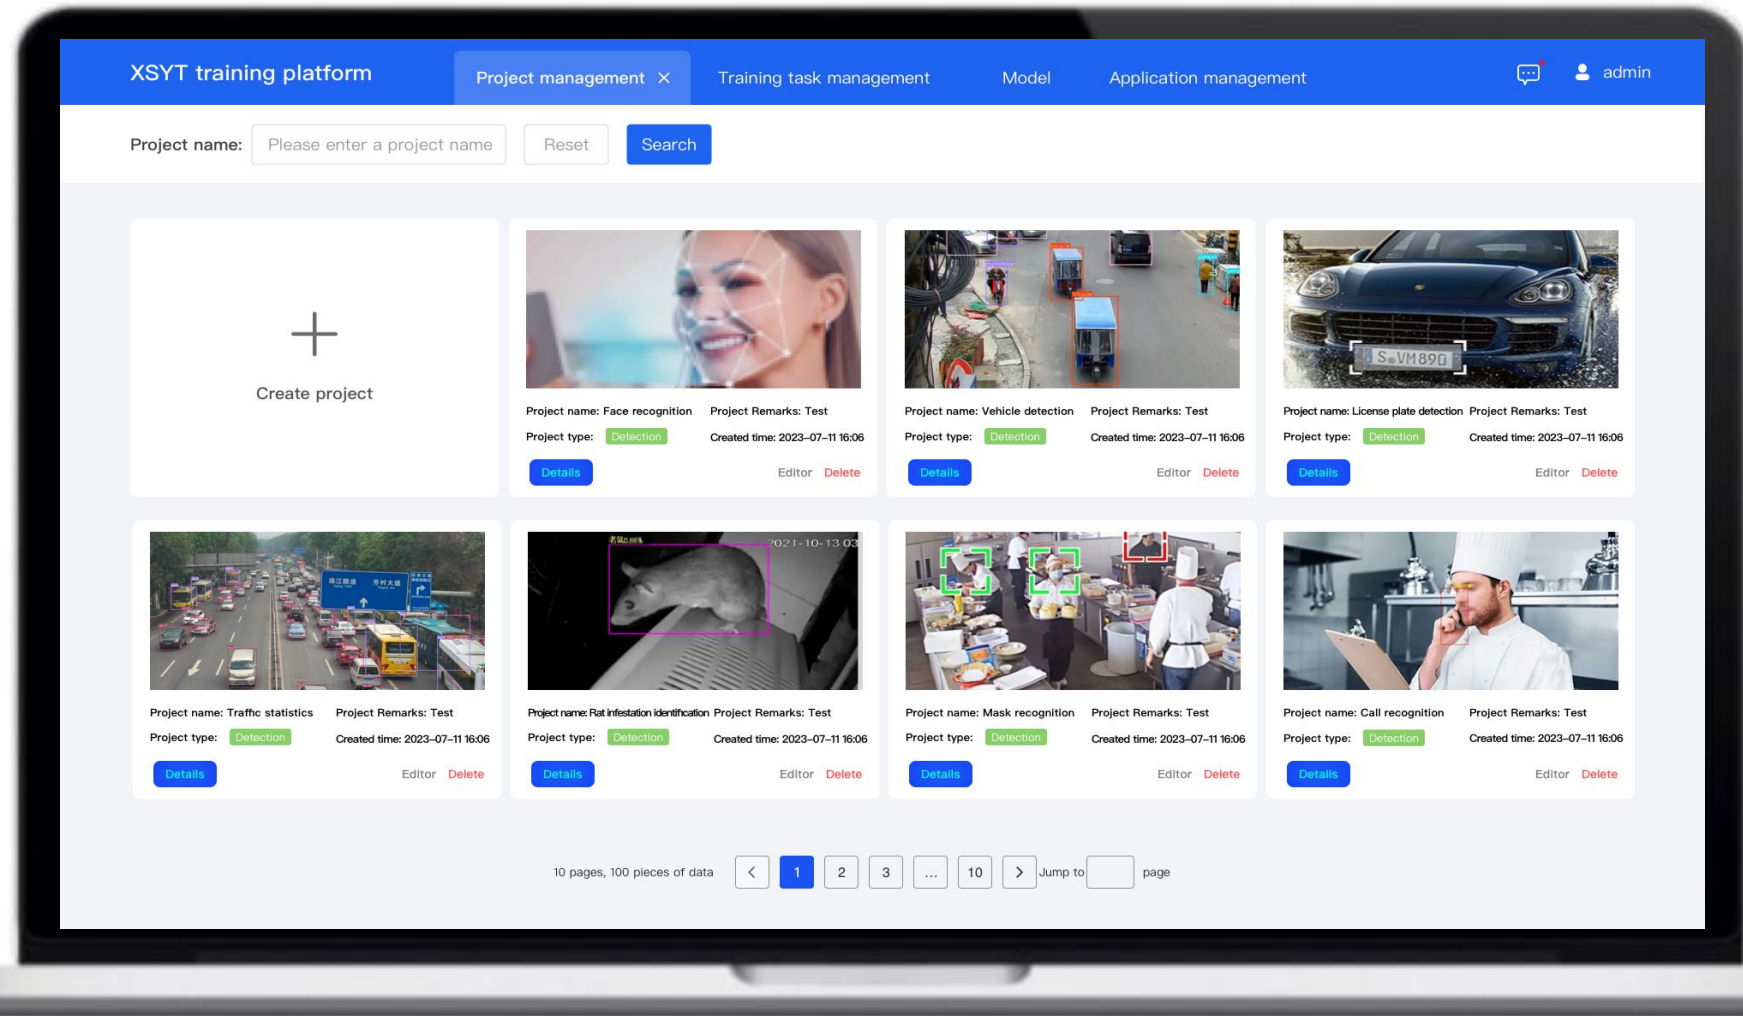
XSYT training platform

Project management ×

Training task management

Model

Application management

admin

Project name: Please enter a project name Reset Search

+

Create project

Project name: Face recognition Project Remarks: Test
Project type: Detection Created time: 2023-07-11 16:06
Details Editor Delete

Project name: Vehicle detection Project Remarks: Test
Project type: Detection Created time: 2023-07-11 16:06
Details Editor Delete

S VM890

Project name: License plate detection Project Remarks: Test
Project type: Detection Created time: 2023-07-11 16:06
Details Editor Delete

Project name: Traffic statistics Project Remarks: Test
Project type: Detection Created time: 2023-07-11 16:06
Details Editor Delete

2021-10-13 03

Project name: Rat infestation identification Project Remarks: Test
Project type: Detection Created time: 2023-07-11 16:06
Details Editor Delete

Project name: Mask recognition Project Remarks: Test
Project type: Detection Created time: 2023-07-11 16:06
Details Editor Delete

Project name: Call recognition Project Remarks: Test
Project type: Detection Created time: 2023-07-11 16:06
Details Editor Delete

10 pages, 100 pieces of data < 1 2 3 ... 10 > Jump to page